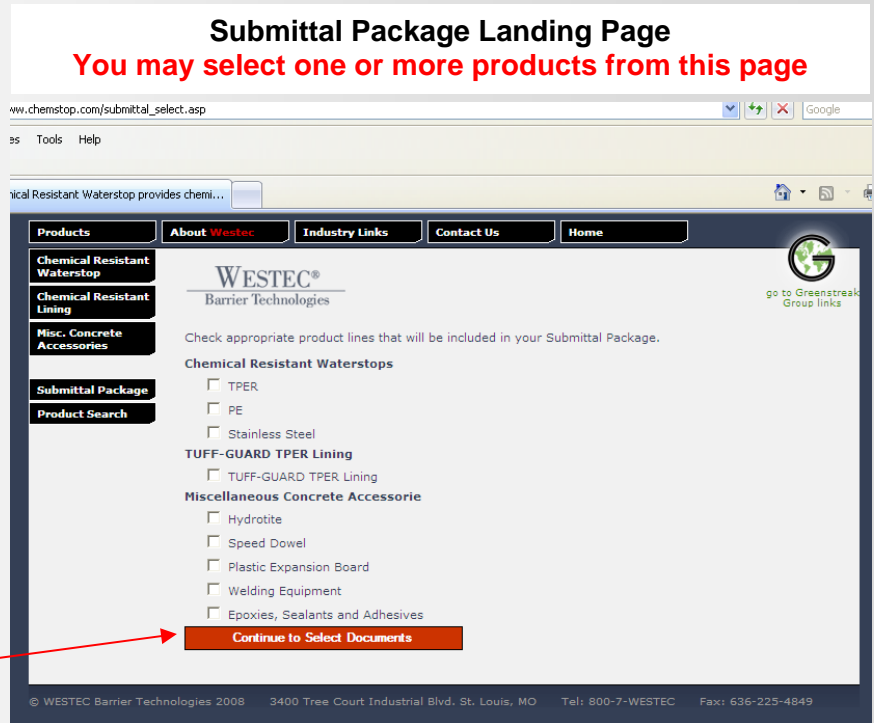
Submittal Package Landing Page
You may select one or more products from this page

ww.chemstop.com/submittal_select.asp

Google

es Tools Help

ical Resistant Waterstop provides chemi...

Products
About Westec
Industry Links
Contact Us
Home

Chemical Resistant Waterstop
Chemical Resistant Lining
Misc. Concrete Accessories

Submittal Package
Product Search

WESTEC®
Barrier Technologies

go to Greenstreak Group links

Check appropriate product lines that will be included in your Submittal Package.

Chemical Resistant Waterstops
TPER
PE
Stainless Steel
TUFF-GUARD TPER Lining
TUFF-GUARD TPER Lining
Miscellaneous Concrete Accessorie
Hydrotite
Speed Dowel
Plastic Expansion Board
Welding Equipment
Epoxies, Sealants and Adhesives

Continue to Select Documents

© WESTEC Barrier Technologies 2008 3400 Tree Court Industrial Blvd. St. Louis, MO Tel: 800-7-WESTEC Fax: 636-225-4849